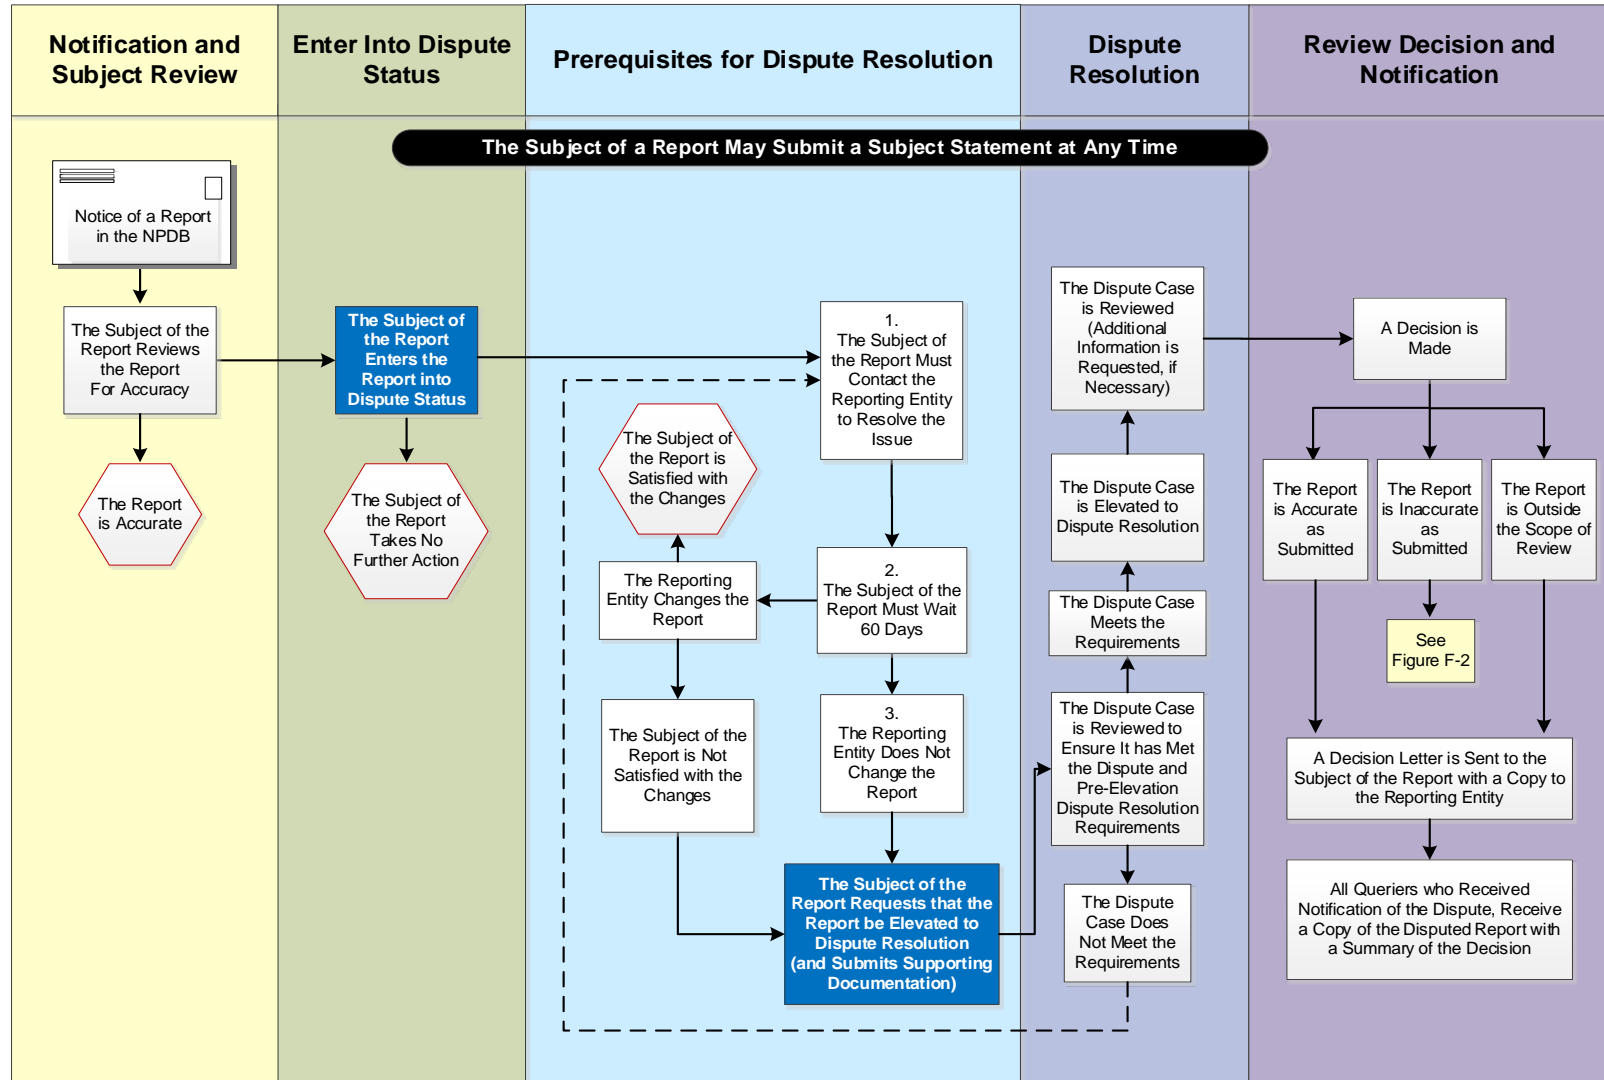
Notification and Subject Review

Enter Into Dispute Status

Prerequisites for Dispute Resolution

Dispute Resolution

Review Decision and Notification

The Subject of a Report May Submit a Subject Statement at Any Time

Notice of a Report in the NPDB

The Subject of the Report Reviews the Report For Accuracy

The Report is Accurate

The Subject of the Report Enters the Report into Dispute Status

The Subject of the Report Takes No Further Action

1. The Subject of the Report Must Contact the Reporting Entity to Resolve the Issue

The Subject of the Report is Satisfied with the Changes

The Reporting Entity Changes the Report

2. The Subject of the Report Must Wait 60 Days

The Subject of the Report is Not Satisfied with the Changes

3. The Reporting Entity Does Not Change the Report

The Subject of the Report Requests that the Report be Elevated to Dispute Resolution (and Submits Supporting Documentation)

The Dispute Case is Reviewed (Additional Information is Requested, if Necessary)

The Dispute Case is Elevated to Dispute Resolution

The Dispute Case Meets the Requirements

The Dispute Case is Reviewed to Ensure It has Met the Dispute and Pre-Elevation Dispute Resolution Requirements

The Dispute Case Does Not Meet the Requirements

A Decision is Made

The Report is Accurate as Submitted

The Report is Inaccurate as Submitted

The Report is Outside the Scope of Review

See Figure F-2

A Decision Letter is Sent to the Subject of the Report with a Copy to the Reporting Entity

All Queriers who Received Notification of the Dispute, Receive a Copy of the Disputed Report with a Summary of the Decision